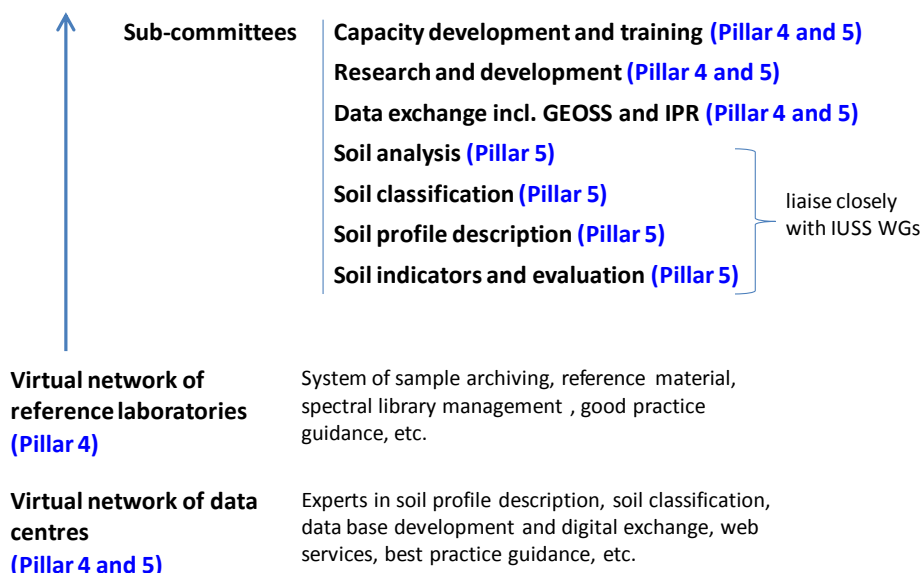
Sub-committees

Capacity development and training (Pillar 4 and 5)
Research and development (Pillar 4 and 5)
Data exchange incl. GEOSS and IPR (Pillar 4 and 5)
Soil analysis (Pillar 5)
Soil classification (Pillar 5)
Soil profile description (Pillar 5)
Soil indicators and evaluation (Pillar 5)

liaise closely with IUSS WGs

Virtual network of reference laboratories (Pillar 4)

System of sample archiving, reference material, spectral library management , good practice guidance, etc.

Virtual network of data centres (Pillar 4 and 5)

Experts in soil profile description, soil classification, data base development and digital exchange, web services, best practice guidance, etc.